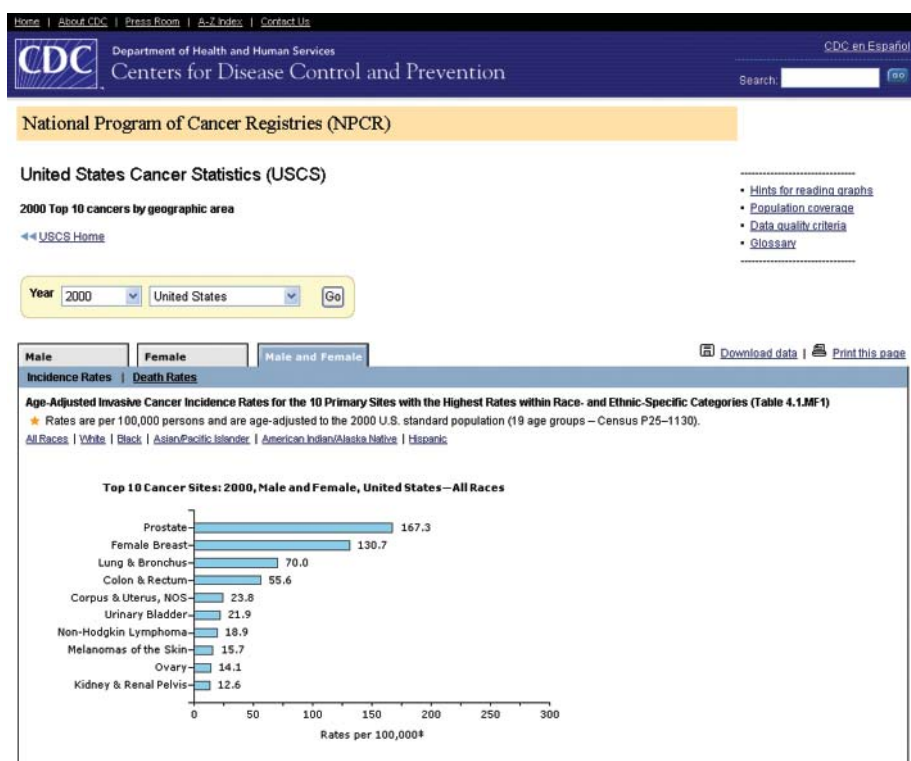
Home | About CDC | Press Room | A-Z Index | Contact Us

CDC Department of Health and Human Services Centers for Disease Control and Prevention

CDC en Español

Search: GO

National Program of Cancer Registries (NPCR)

United States Cancer Statistics (USCS)

2000 Top 10 cancers by geographic area

◄◄ USCS Home

- Hints for reading graphs
- Population coverage
- Data quality criteria
- Glossary

Year 2000 United States Go

Male | Female | Male and Female

Download data | Print this page

Incidence Rates | Death Rates

Age-Adjusted Invasive Cancer Incidence Rates for the 10 Primary Sites with the Highest Rates within Race- and Ethnic-Specific Categories (Table 4.1.MF1)

★ Rates are per 100,000 persons and are age-adjusted to the 2000 U.S. standard population (19 age groups – Census P25–1130).

All Races | White | Black | Asian/Pacific Islander | American Indian/Alaska Native | Hispanic

Top 10 Cancer Sites: 2000, Male and Female, United States—All Races

| Site | Rate |
|---|---|
| Prostate | 167.3 |
| Female Breast | 130.7 |
| Lung & Bronchus | 70.0 |
| Colon & Rectum | 55.6 |
| Corpus & Uterus, NOS | 23.8 |
| Urinary Bladder | 21.9 |
| Non-Hodgkin Lymphoma | 18.9 |
| Melanomas of the Skin | 15.7 |
| Ovary | 14.1 |
| Kidney & Renal Pelvis | 12.6 |

0 50 100 150 200 250 300

Rates per 100,000‡